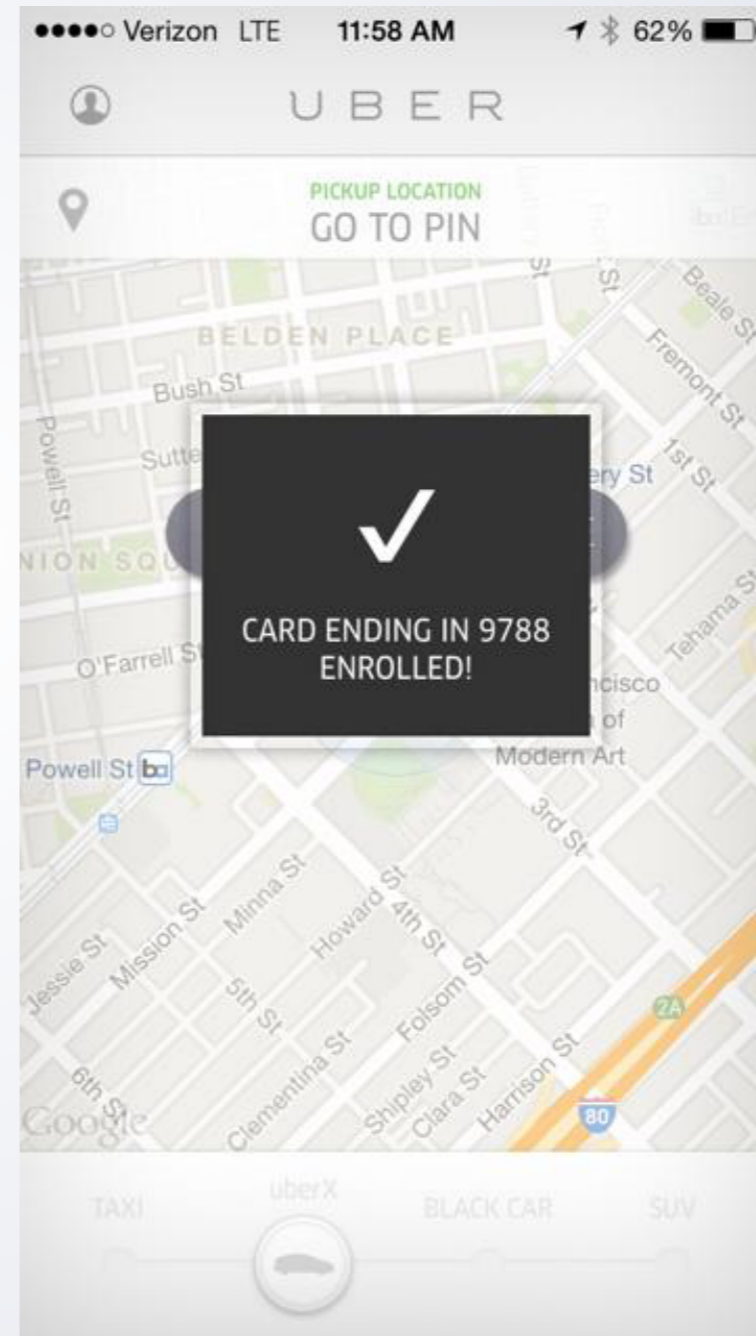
●●●●○ Verizon LTE 11:58 AM 62%

UBER

PICKUP LOCATION
GO TO PIN

BELDEN PLACE
Bush St
Sutte
Powell St
NION SQU
Beale St
Fremont St
1st St
ery St
Tehama St
O'Farrell St
Powell St
ncisco
n of
Modern Art
3rd St
Minna St
Mission St
Jessie St
Howard St
4th St
5th St
Folsom St
6th St
Clementina St
Shipley St
Clara St
Harrison St
2A
80
Google

✓
CARD ENDING IN 9788
ENROLLED!

TAXI
uberX
BLACK CAR
SUV